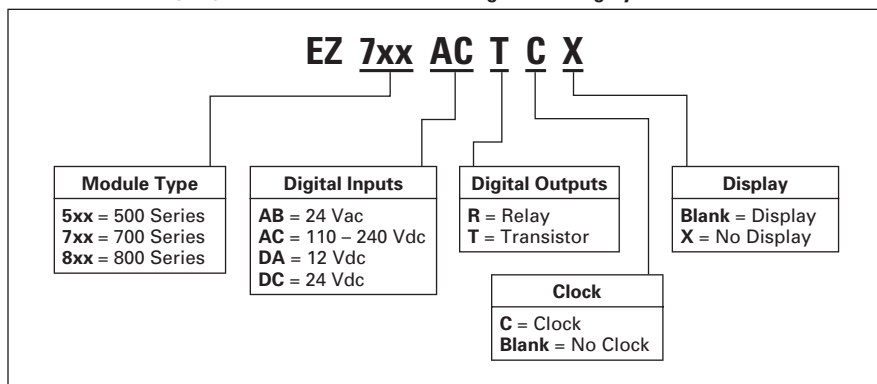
EZ 7xx AC T C X

Module Type
5xx = 500 Series
7xx = 700 Series
8xx = 800 Series

Digital Inputs
AB = 24 Vac
AC = 110 – 240 Vdc
DA = 12 Vdc
DC = 24 Vdc

Digital Outputs
R = Relay
T = Transistor

Clock
C = Clock
Blank = No Clock

Display
Blank = Display
X = No Display